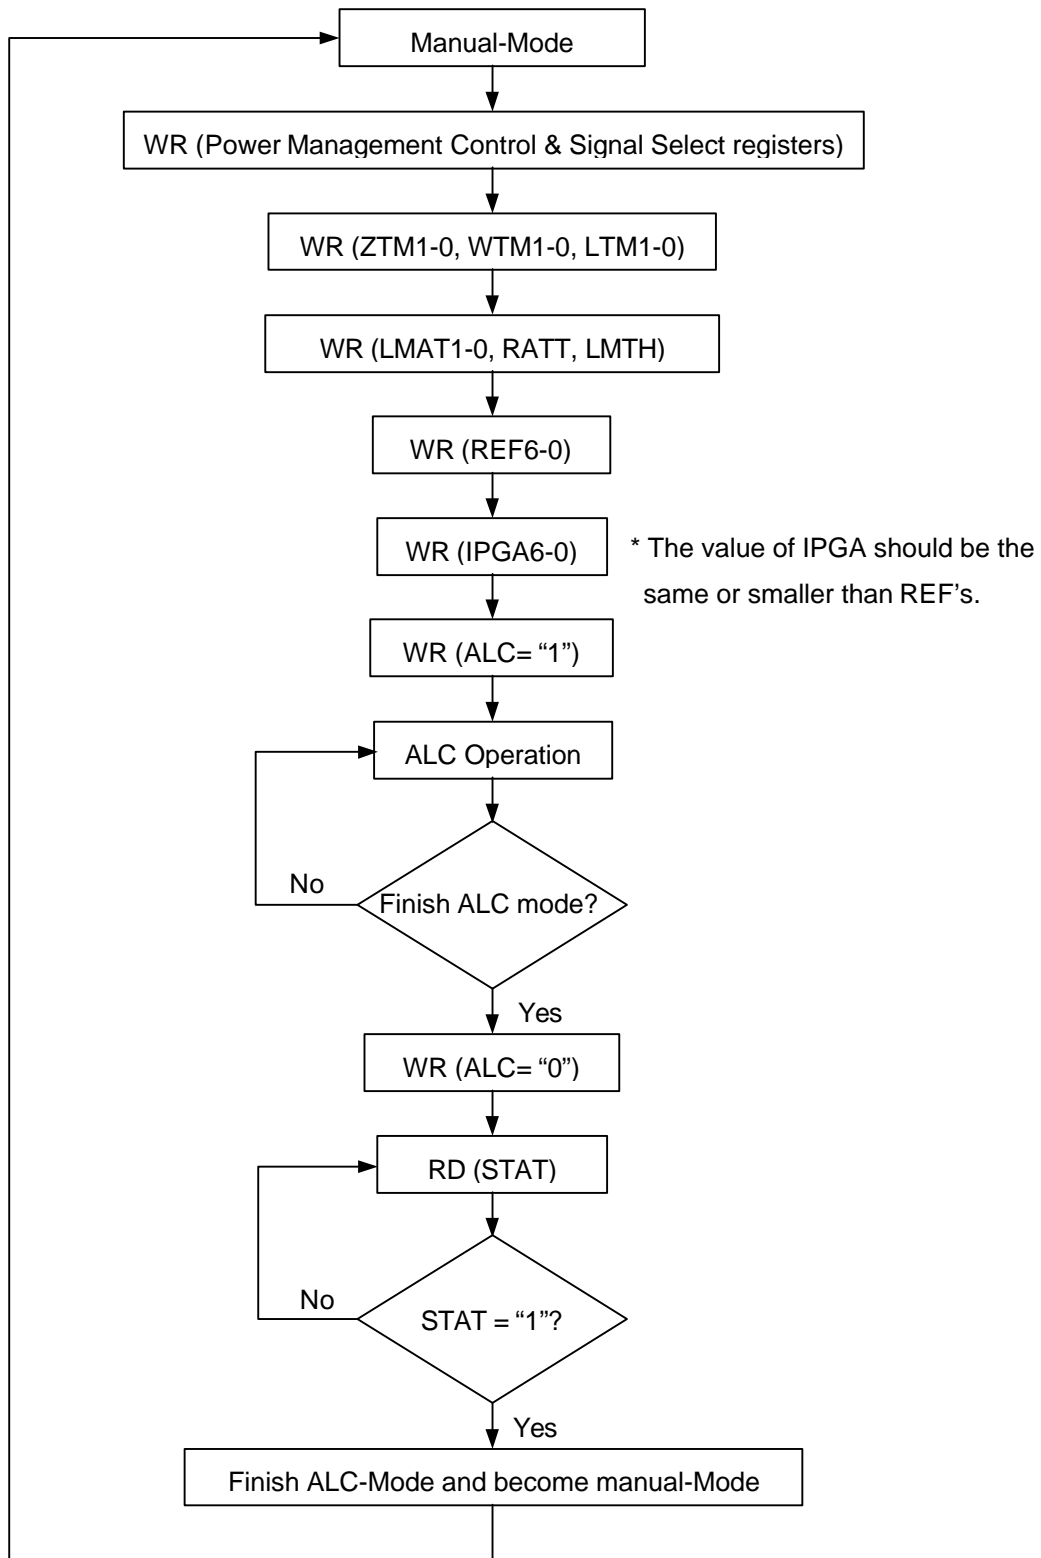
Manual-Mode

WR (Power Management Control & Signal Select registers)

WR (ZTM1-0, WTM1-0, LTM1-0)

WR (LMAT1-0, RATT, LMTH)

WR (REF6-0)

WR (IPGA6-0)

* The value of IPGA should be the same or smaller than REF's.

WR (ALC= "1")

ALC Operation

No

Finish ALC mode?

Yes

WR (ALC= "0")

RD (STAT)

No

STAT = "1"?

Yes

Finish ALC-Mode and become manual-Mode